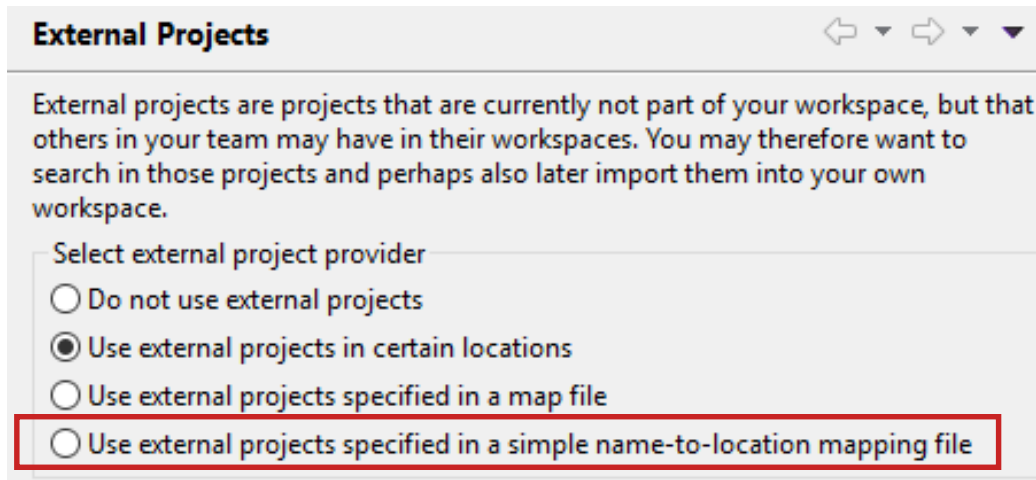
External Projects

External projects are projects that are currently not part of your workspace, but that others in your team may have in their workspaces. You may therefore want to search in those projects and perhaps also later import them into your own workspace.

Select external project provider

Do not use external projects

Use external projects in certain locations

Use external projects specified in a map file

Use external projects specified in a simple name-to-location mapping file